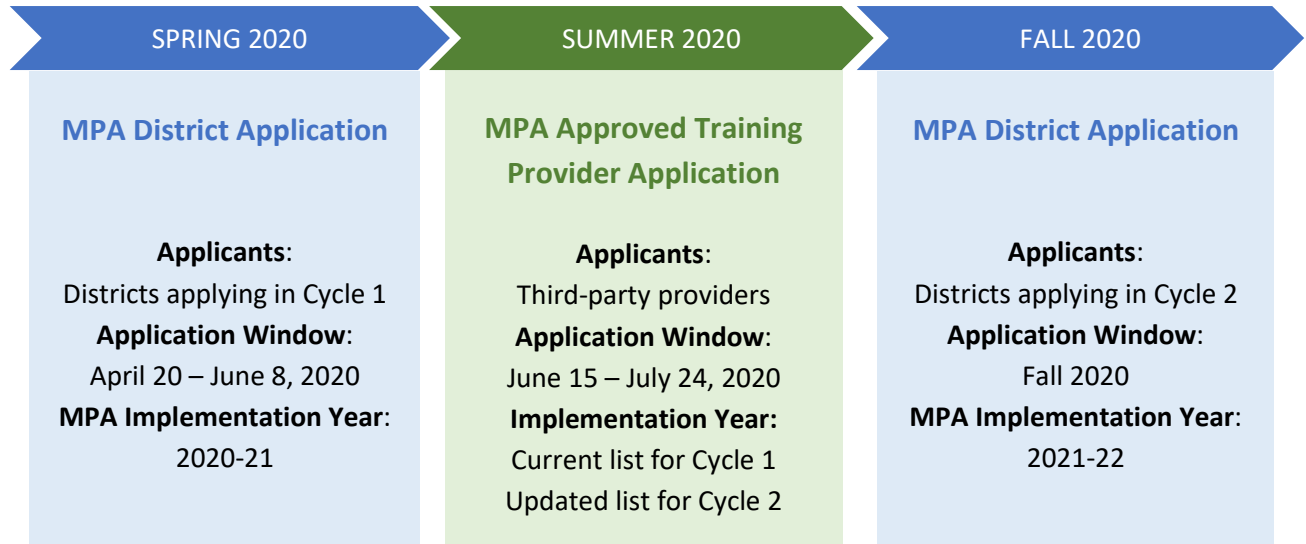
SPRING 2020

MPA District Application

Applicants:
Districts applying in Cycle 1
Application Window:
April 20 – June 8, 2020
MPA Implementation Year:
2020-21

SUMMER 2020

MPA Approved Training Provider Application

Applicants:
Third-party providers
Application Window:
June 15 – July 24, 2020
Implementation Year:
Current list for Cycle 1
Updated list for Cycle 2

FALL 2020

MPA District Application

Applicants:
Districts applying in Cycle 2
Application Window:
Fall 2020
MPA Implementation Year:
2021-22